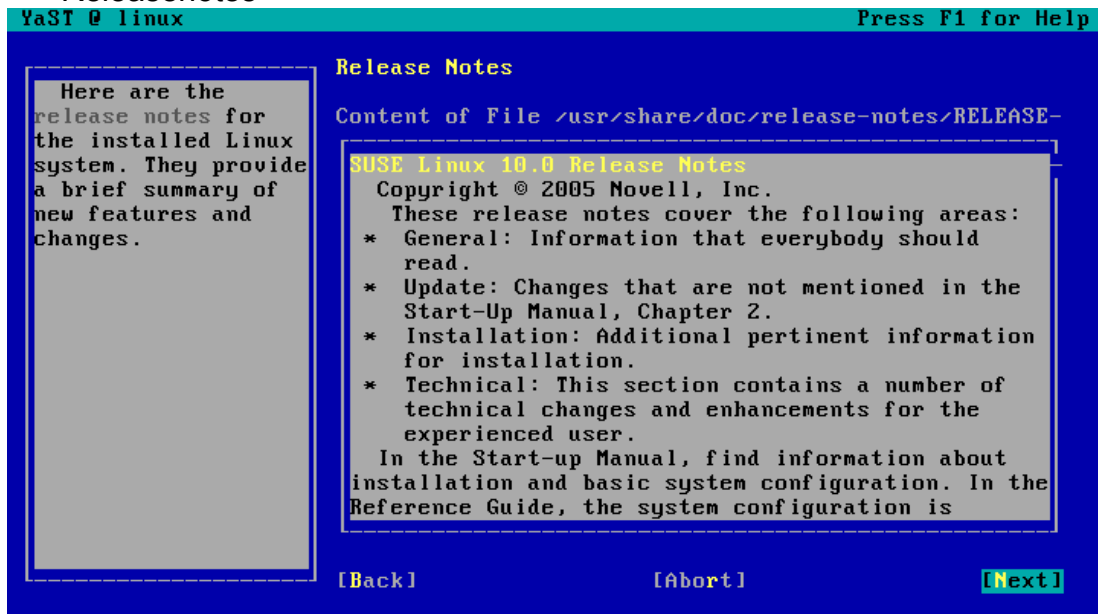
YaST @ linux

Press F1 for Help

Here are the release notes for the installed Linux system. They provide a brief summary of new features and changes.

Release Notes

Content of File /usr/share/doc/release-notes/RELEASE-

SUSE Linux 10.0 Release Notes
Copyright © 2005 Novell, Inc.
These release notes cover the following areas:
* General: Information that everybody should read.
* Update: Changes that are not mentioned in the Start-Up Manual, Chapter 2.
* Installation: Additional pertinent information for installation.
* Technical: This section contains a number of technical changes and enhancements for the experienced user.
In the Start-up Manual, find information about installation and basic system configuration. In the Reference Guide, the system configuration is

[Back]

[Abort]

[Next]